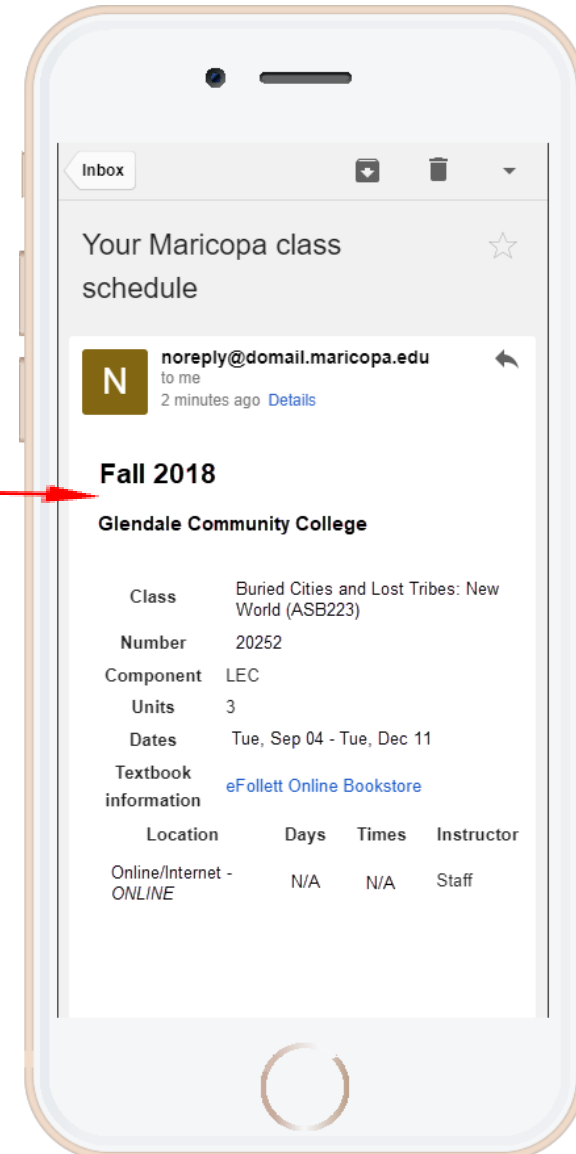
Inbox

Your Maricopa class schedule

N

noreply@domail.maricopa.edu
to me
2 minutes ago Details

Fall 2018

Glendale Community College

| | |
|---|---|
| Class | Buried Cities and Lost Tribes: New World (ASB223) |
| Number | 20252 |
| Component | LEC |
| Units | 3 |
| Dates | Tue, Sep 04 - Tue, Dec 11 |
| Textbook information | eFollett Online Bookstore |

| Location | Days | Times | Instructor |
|---|---|---|---|
| Online/Internet - *ONLINE* | N/A | N/A | Staff |